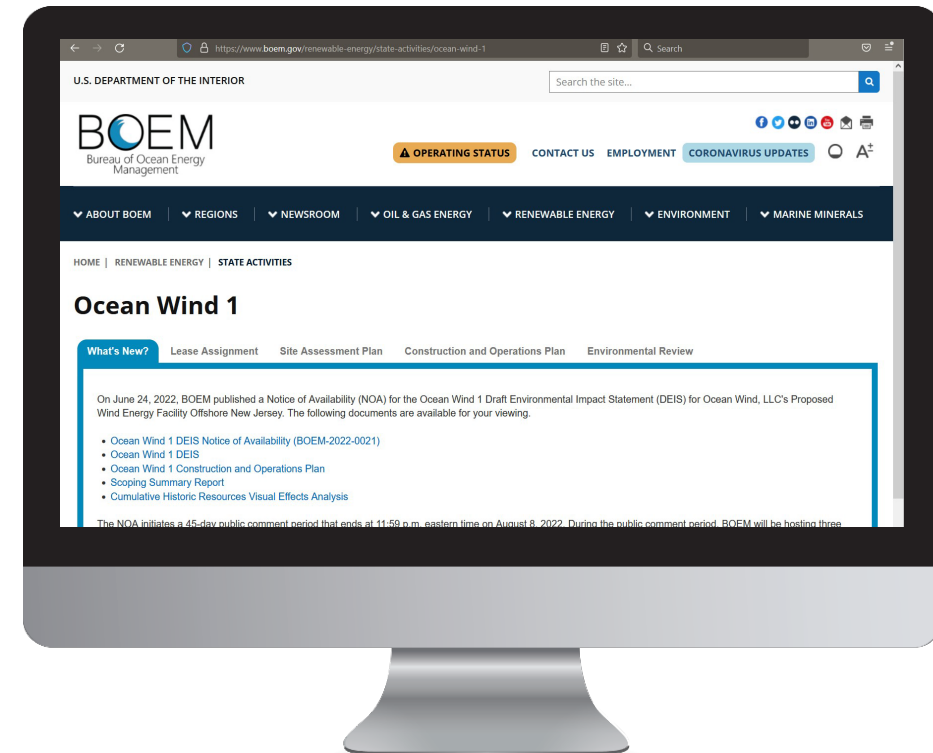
https://www.boem.gov/renewable-energy/state-activities/ocean-wind-1

Search

U.S. DEPARTMENT OF THE INTERIOR

Search the site...

BOEM
Bureau of Ocean Energy Management

OPERATING STATUS CONTACT US EMPLOYMENT CORONAVIRUS UPDATES

ABOUT BOEM | REGIONS | NEWSROOM | OIL & GAS ENERGY | RENEWABLE ENERGY | ENVIRONMENT | MARINE MINERALS

HOME | RENEWABLE ENERGY | STATE ACTIVITIES

Ocean Wind 1

What's New? Lease Assignment Site Assessment Plan Construction and Operations Plan Environmental Review

On June 24, 2022, BOEM published a Notice of Availability (NOA) for the Ocean Wind 1 Draft Environmental Impact Statement (DEIS) for Ocean Wind, LLC's Proposed Wind Energy Facility Offshore New Jersey. The following documents are available for your viewing.

- Ocean Wind 1 DEIS Notice of Availability (BOEM-2022-0021)
- Ocean Wind 1 DEIS
- Ocean Wind 1 Construction and Operations Plan
- Scoping Summary Report
- Cumulative Historic Resources Visual Effects Analysis

The NOA initiates a 45-day public comment period that ends at 11:59 p.m. eastern time on August 8, 2022. During the public comment period, BOEM will be hosting three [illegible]